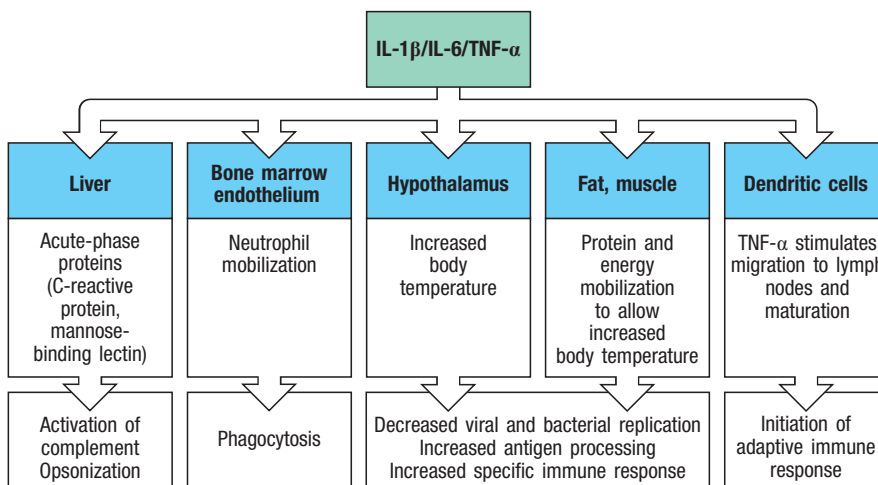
IL-1β/IL-6/TNF-α

Liver

Acute-phase proteins (C-reactive protein, mannose-binding lectin)

Activation of complement Opsonization

Bone marrow endothelium

Neutrophil mobilization

Phagocytosis

Hypothalamus

Increased body temperature

Fat, muscle

Protein and energy mobilization to allow increased body temperature

Decreased viral and bacterial replication Increased antigen processing Increased specific immune response

Dendritic cells

TNF-α stimulates migration to lymph nodes and maturation

Initiation of adaptive immune response